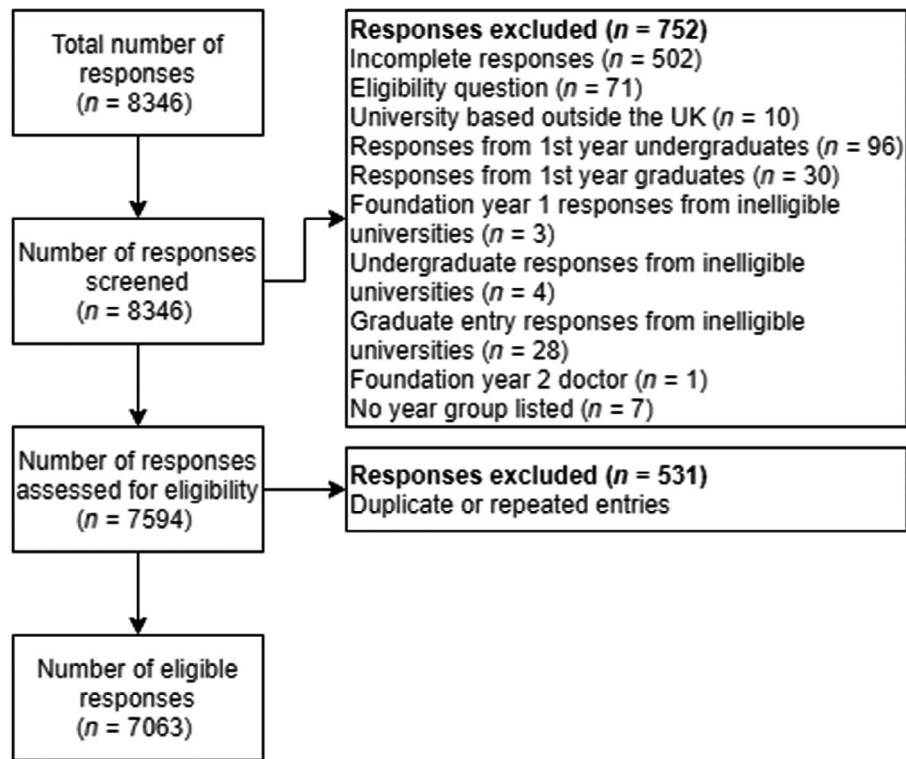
Total number of responses
($n$ = 8346)

Number of responses screened
($n$ = 8346)

**Responses excluded ($n$ = 752)**
Incomplete responses ($n$ = 502)
Eligibility question ($n$ = 71)
University based outside the UK ($n$ = 10)
Responses from 1st year undergraduates ($n$ = 96)
Responses from 1st year graduates ($n$ = 30)
Foundation year 1 responses from inelligible universities ($n$ = 3)
Undergraduate responses from inelligible universities ($n$ = 4)
Graduate entry responses from inelligible universities ($n$ = 28)
Foundation year 2 doctor ($n$ = 1)
No year group listed ($n$ = 7)

Number of responses assessed for eligibility
($n$ = 7594)

**Responses excluded ($n$ = 531)**
Duplicate or repeated entries

Number of eligible responses
($n$ = 7063)